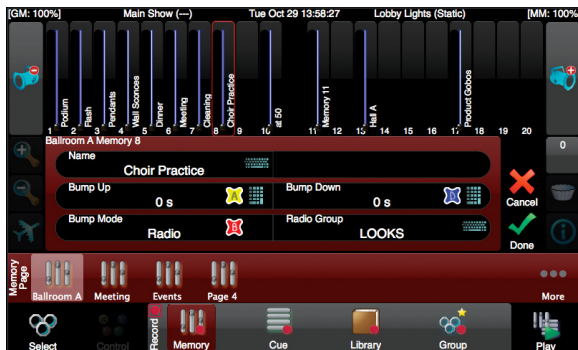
[GM: 100%] Main Show (---) Tue Oct 29 13:58:27 Lobby Lights (Static) [MM: 100%]

Podium
Flash
Pendants
Wall Sconces
Dinner
Meeting
Cleaning
Choir Practice
at 50
Memory 11
Hall A
Product Gobos

1 2 3 4 5 6 7 8 9 10 11 12 13 14 15 16 17 18 19 20

0

Ballroom A Memory 8

Name
Choir Practice

Bump Up
0 s

Bump Down
0 s

Cancel

Bump Mode
Radio

Radio Group
LOOKS

Done

Memory Page
Ballroom A
Meeting
Events
Page 4
More

Select
Control
Record
Memory
Cue
Library
Group
Play